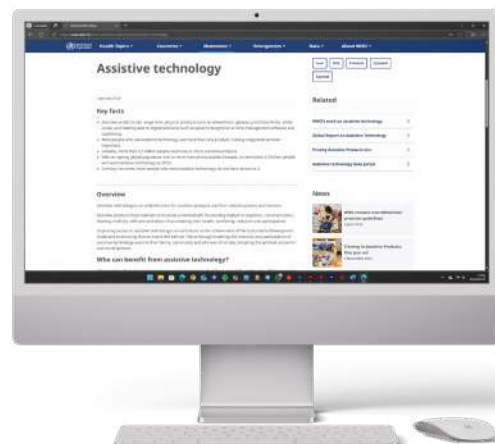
Health Topics ▾ Countries ▾ Newsroom ▾ Emergencies ▾ Data ▾ About WHO ▾

Assistive technology

Key facts

Related

WHO's work on assistive technology

Global Report on Assistive Technology

Priority Assistive Products List

Assistive technology data portal

Overview

News

Who can benefit from assistive technology?